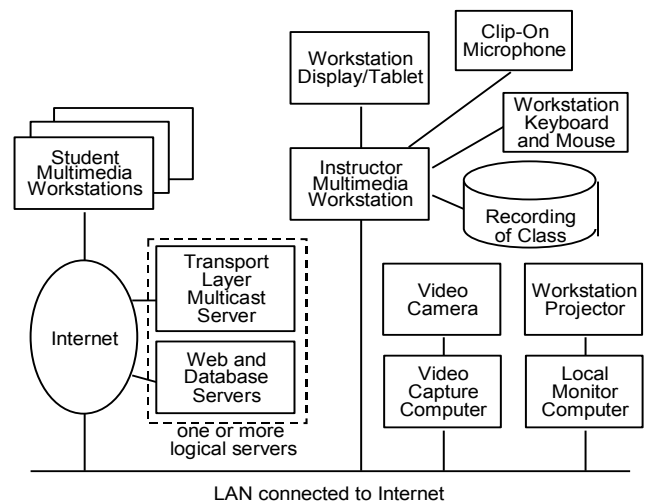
Student Multimedia Workstations

Workstation Display/Tablet

Clip-On Microphone

Workstation Keyboard and Mouse

Instructor Multimedia Workstation

Recording of Class

Internet

Transport Layer Multicast Server

Web and Database Servers

one or more logical servers

Video Camera

Video Capture Computer

Workstation Projector

Local Monitor Computer

LAN connected to Internet